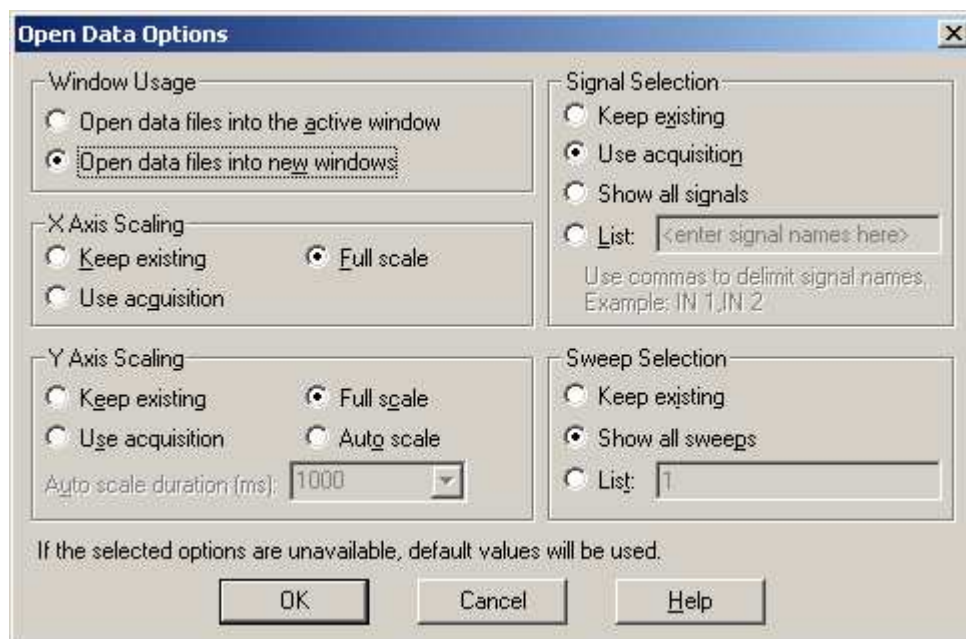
Open Data Options

Window Usage
Open data files into the active window
Open data files into new windows

X Axis Scaling
Keep existing
Full scale
Use acquisition

Y Axis Scaling
Keep existing
Full scale
Use acquisition
Auto scale
Auto scale duration (ms): 1000

Signal Selection
Keep existing
Use acquisition
Show all signals
List: <enter signal names here>
Use commas to delimit signal names. Example: IN 1,IN 2

Sweep Selection
Keep existing
Show all sweeps
List: 1

If the selected options are unavailable, default values will be used.

OK
Cancel
Help